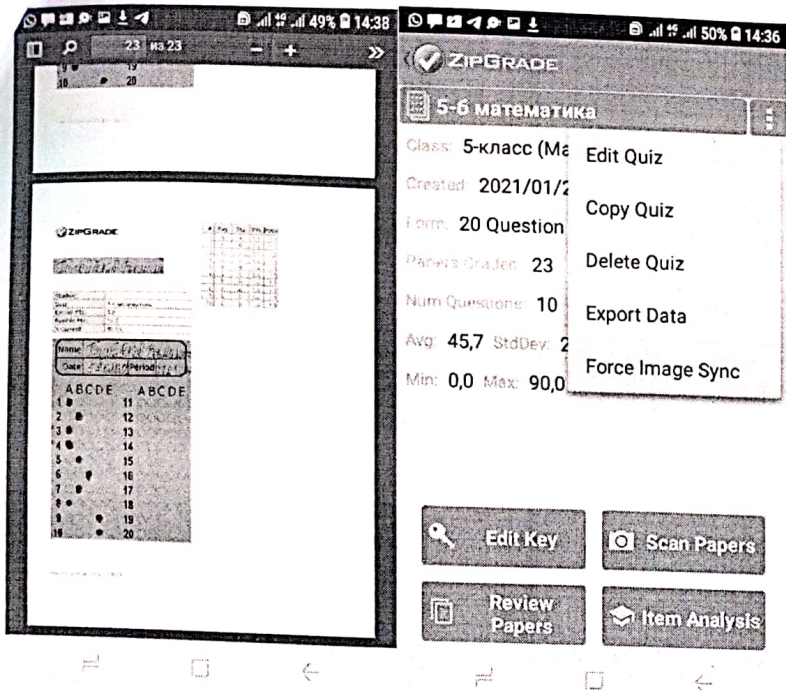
49% 14:38
23 из 23
19
10 20

ZIPGRADE

Name
Date Period
A B C D E A B C D E
1 11
2 12
3 13
4 14
5 15
6 16
7 17
8 18
9 19
10 20

50% 14:36
ZIPGRADE
5-6 математика
Class: 5-класс (Ма
Created: 2021/01/2
Form: 20 Question
Papers Graded: 23
Num Questions: 10
Avg: 45,7 StdDev: 2
Min: 0,0 Max: 90,0

Edit Quiz
Copy Quiz
Delete Quiz
Export Data
Force Image Sync

Edit Key
Scan Papers
Review Papers
Item Analysis